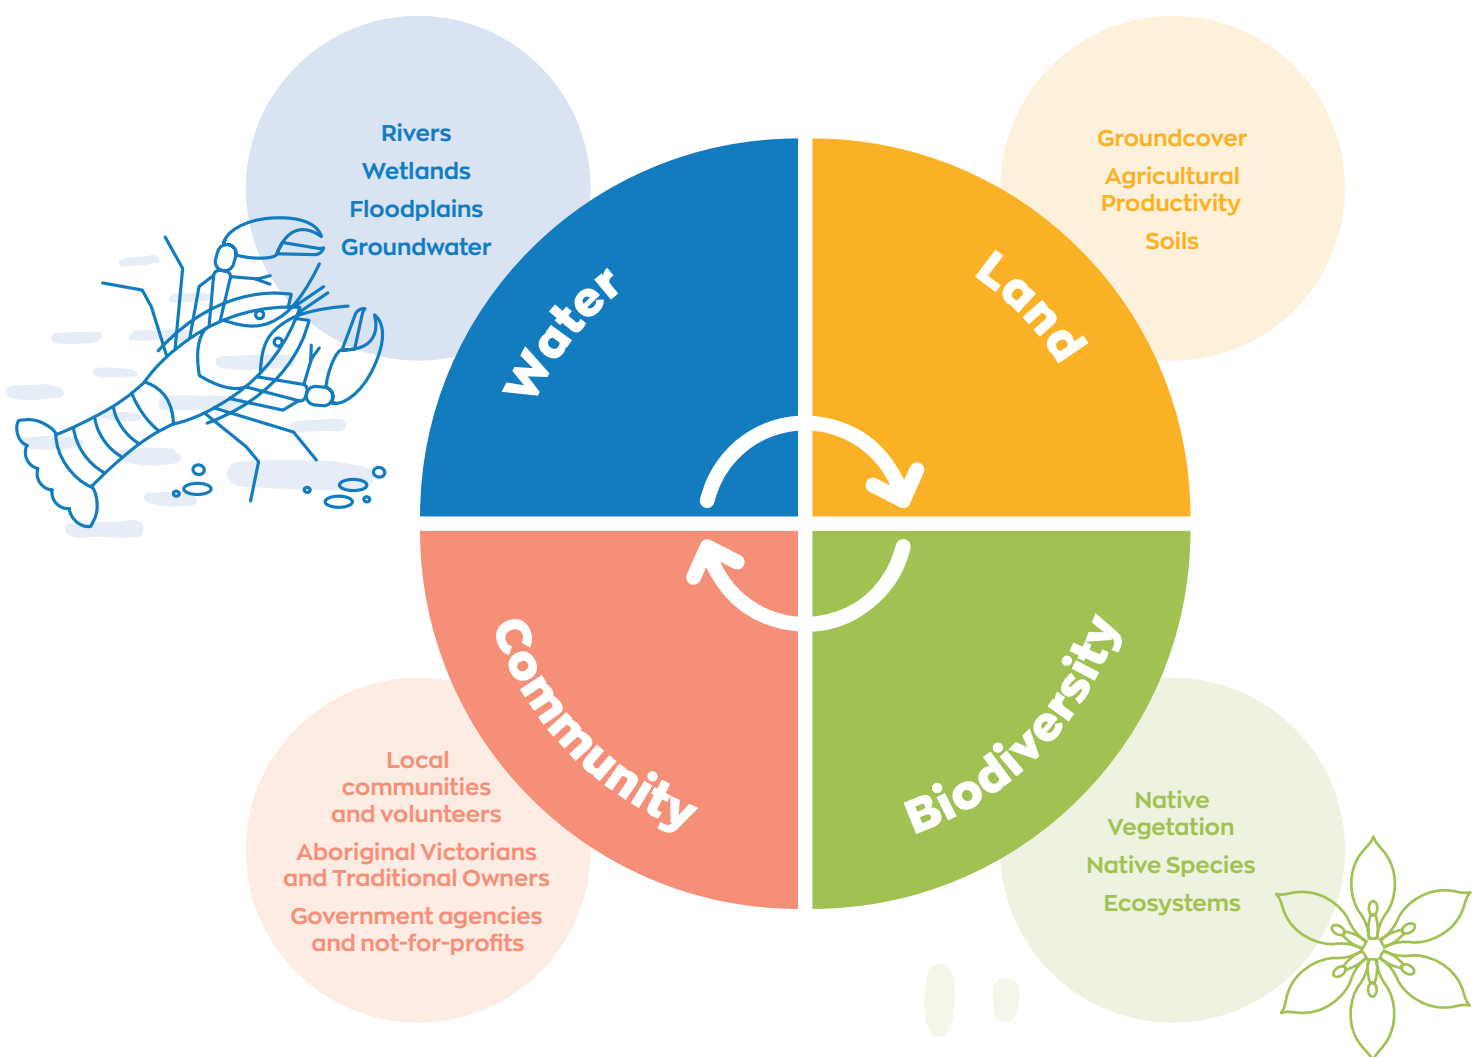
Rivers
Wetlands
Floodplains
Groundwater

Groundcover
Agricultural Productivity
Soils

Water

Land

Community

Biodiversity

Local communities and volunteers
Aboriginal Victorians and Traditional Owners
Government agencies and not-for-profits

Native Vegetation
Native Species
Ecosystems